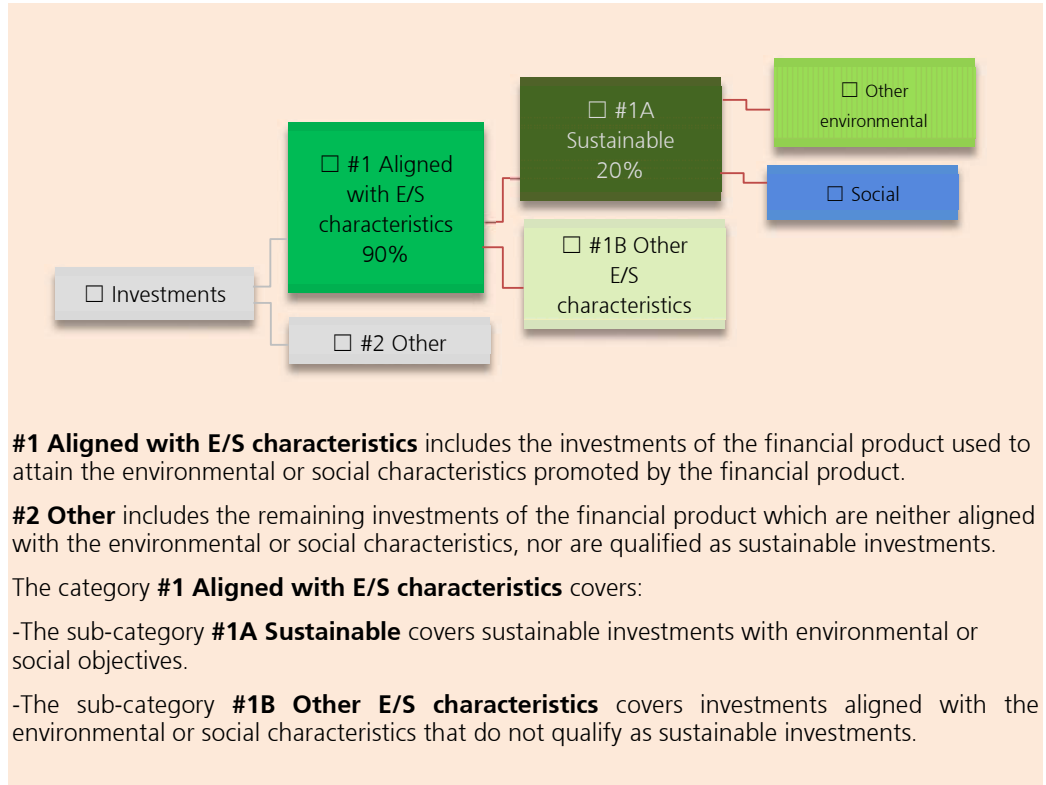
☐ Investments

☐ #1 Aligned with E/S characteristics 90%

☐ #2 Other

☐ #1A Sustainable 20%

☐ #1B Other E/S characteristics

☐ Other environmental

☐ Social

**#1 Aligned with E/S characteristics** includes the investments of the financial product used to attain the environmental or social characteristics promoted by the financial product.

**#2 Other** includes the remaining investments of the financial product which are neither aligned with the environmental or social characteristics, nor are qualified as sustainable investments.

The category **#1 Aligned with E/S characteristics** covers:

-The sub-category **#1A Sustainable** covers sustainable investments with environmental or social objectives.

-The sub-category **#1B Other E/S characteristics** covers investments aligned with the environmental or social characteristics that do not qualify as sustainable investments.